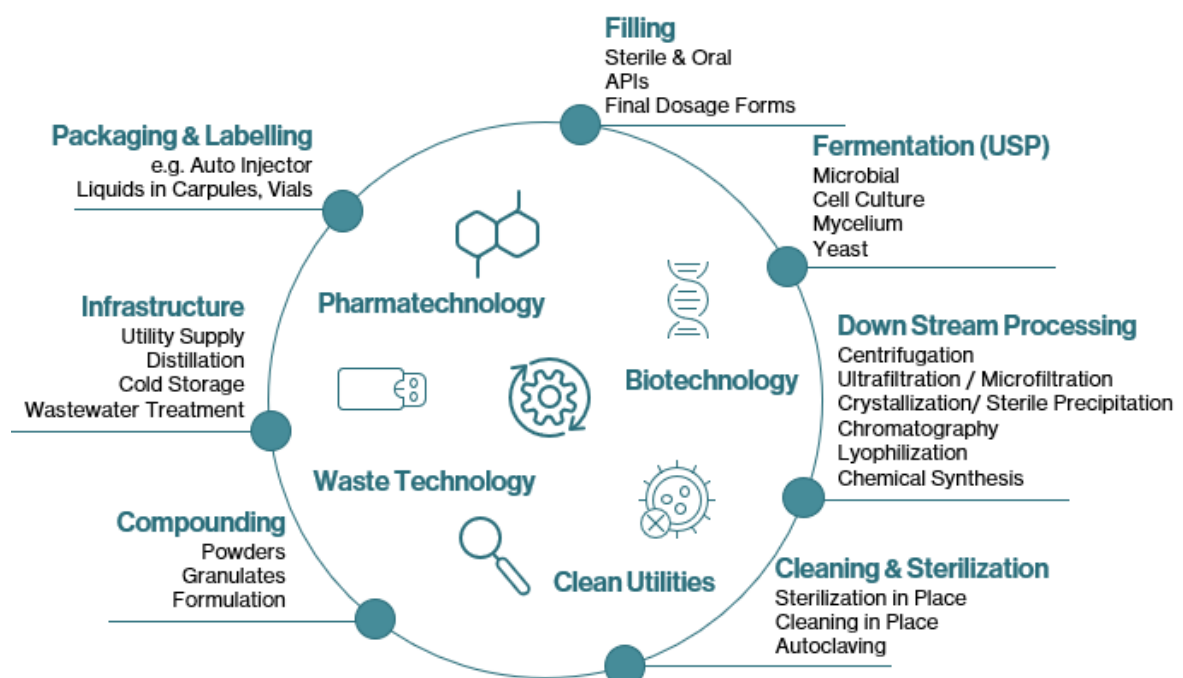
Filling
Sterile & Oral
APIs
Final Dosage Forms

Packaging & Labelling
e.g. Auto Injector
Liquids in Carpules, Vials

Fermentation (USP)
Microbial
Cell Culture
Mycelium
Yeast

Pharmatechnology

Infrastructure
Utility Supply
Distillation
Cold Storage
Wastewater Treatment

Down Stream Processing
Centrifugation
Ultrafiltration / Microfiltration
Crystallization/ Sterile Precipitation
Chromatography
Lyophilization
Chemical Synthesis

Biotechnology

Waste Technology

Compounding
Powders
Granulates
Formulation

Clean Utilities

Cleaning & Sterilization
Sterilization in Place
Cleaning in Place
Autoclaving